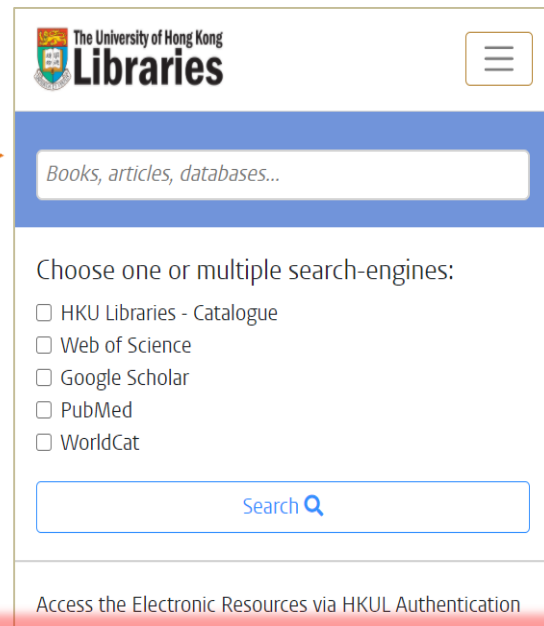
The University of Hong Kong
Libraries

Books, articles, databases...

Choose one or multiple search-engines:

HKU Libraries - Catalogue
Web of Science
Google Scholar
PubMed
WorldCat

Search

Access the Electronic Resources via HKUL Authentication